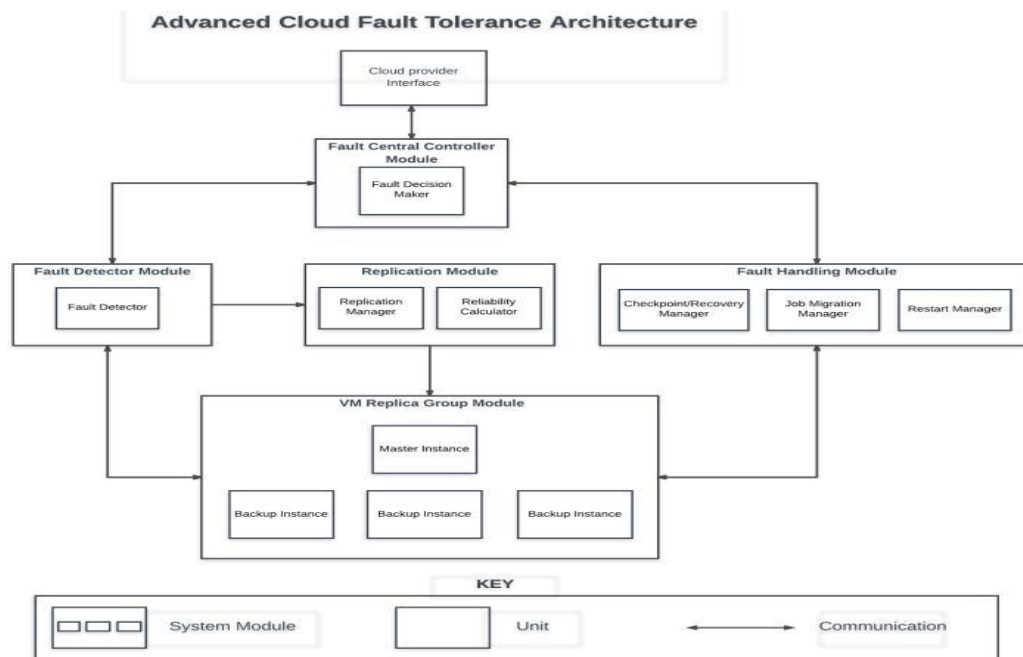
Advanced Cloud Fault Tolerance Architecture

Cloud provider Interface

Fault Central Controller Module

Fault Decision Maker

Fault Detector Module

Fault Detector

Replication Module

Replication Manager

Reliability Calculator

Fault Handling Module

Checkpoint/Recovery Manager

Job Migration Manager

Restart Manager

VM Replica Group Module

Master Instance

Backup Instance

Backup Instance

Backup Instance

KEY

System Module

Unit

Communication